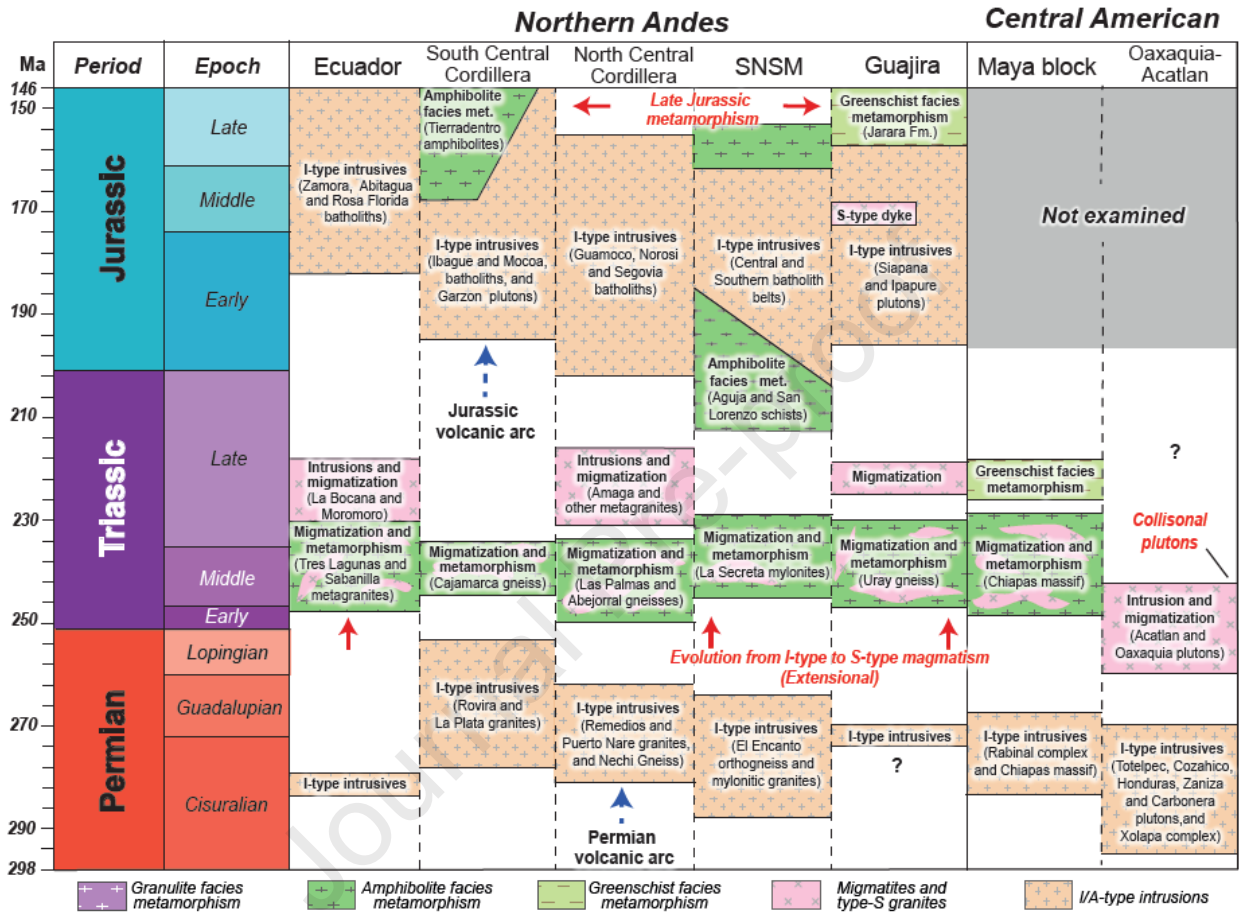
Northern Andes

Central American

| Ma | Period | Epoch | Ecuador | South Central Cordillera | North Central Cordillera | SNSM | Guajira | Maya block | Oaxaquia-Acatlan |
|---|---|---|---|---|---|---|---|---|---|

146
150
170
190
210
230
250
270
290
298

Jurassic
Late
Middle
Early

Triassic
Late
Middle
Early

Permian
Lopingian
Guadalupian
Cisuralian

Amphibolite facies met. (Tierradentro amphibolites)

Late Jurassic metamorphism

Greenschist facies metamorphism (Jarara Fm.)

I-type intrusives (Zamora, Abitagua and Rosa Florida batholiths)

I-type intrusives (Ibague and Mocoa, batholiths, and Garzon plutons)

I-type intrusives (Guamoco, Norosi and Segovia batholiths)

I-type intrusives (Central and Southern batholith belts)

S-type dyke

I-type intrusives (Siapana and Ipapure plutons)

Not examined

Jurassic volcanic arc

Amphibolite facies met. (Aguja and San Lorenzo schists)

?

Intrusions and migmatization (La Bocana and Moromoro)

Intrusions and migmatization (Amaga and other metagranites)

Migmatization

Greenschist facies metamorphism

Collisonal plutons

Migmatization and metamorphism (Tres Lagunas and Sabanilla metagranites)

Migmatization and metamorphism (Cajamarca gneiss)

Migmatization and metamorphism (Las Palmas and Abejorral gneisses)

Migmatization and metamorphism (La Secreta mylonites)

Migmatization and metamorphism (Uray gneiss)

Migmatization and metamorphism (Chiapas massif)

Intrusion and migmatization (Acatlan and Oaxaquia plutons)

Evolution from I-type to S-type magmatism (Extensional)

I-type intrusives (Rovira and La Plata granites)

I-type intrusives (Remedios and Puerto Nare granites, and Nechi Gneiss)

I-type intrusives (El Encanto orthogneiss and mylonitic granites)

I-type intrusives

?

I-type intrusives (Rabinal complex and Chiapas massif)

I-type intrusives (Totelpec, Cozahico, Honduras, Zaniza and Carbonera plutons,and Xolapa complex)

I-type intrusives

Permian volcanic arc

Granulite facies metamorphism

Amphibolite facies metamorphism

Greenschist facies metamorphism

Migmatites and type-S granites

I/A-type intrusions

Journal Pre-proof